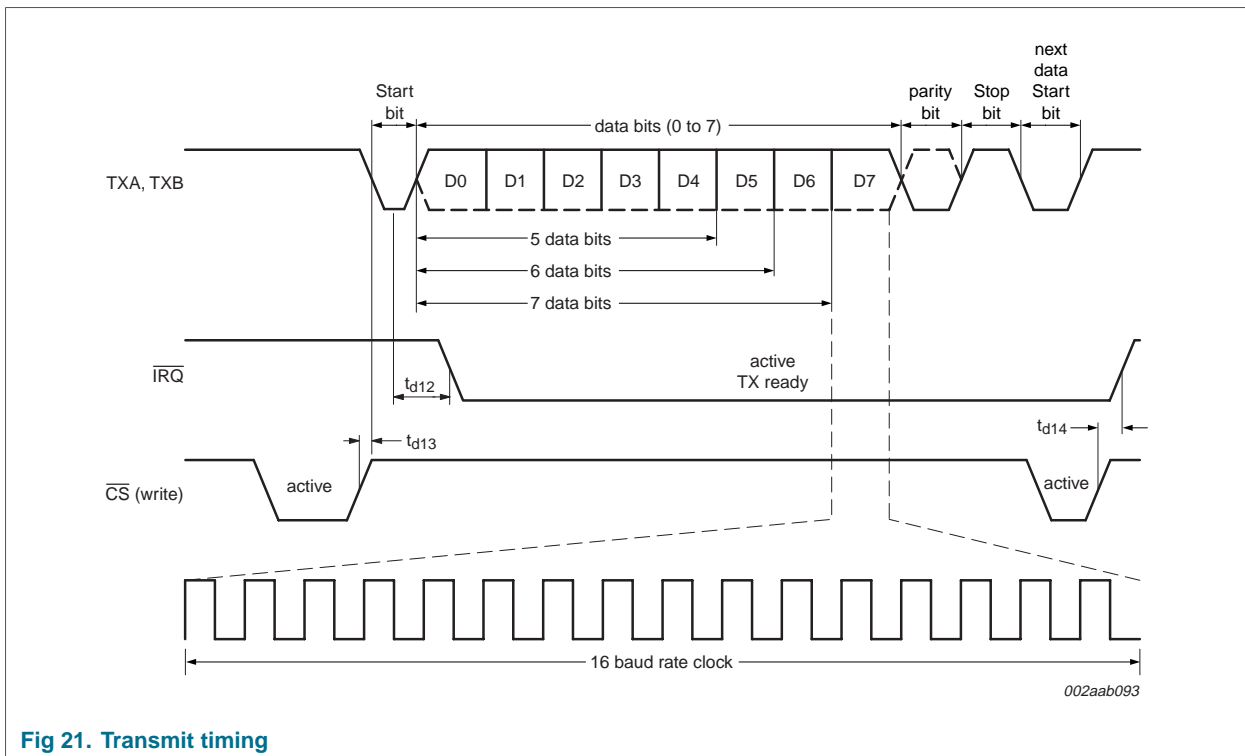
Start bit

data bits (0 to 7)

parity bit

Stop bit

next data Start bit

TXA, TXB

D0 D1 D2 D3 D4 D5 D6 D7

5 data bits

6 data bits

7 data bits

$\overline{IRQ}$

active TX ready

$t_{d12}$

$t_{d13}$

$t_{d14}$

$\overline{CS}$ (write)

active

active

16 baud rate clock

002aab093

**Fig 21. Transmit timing**